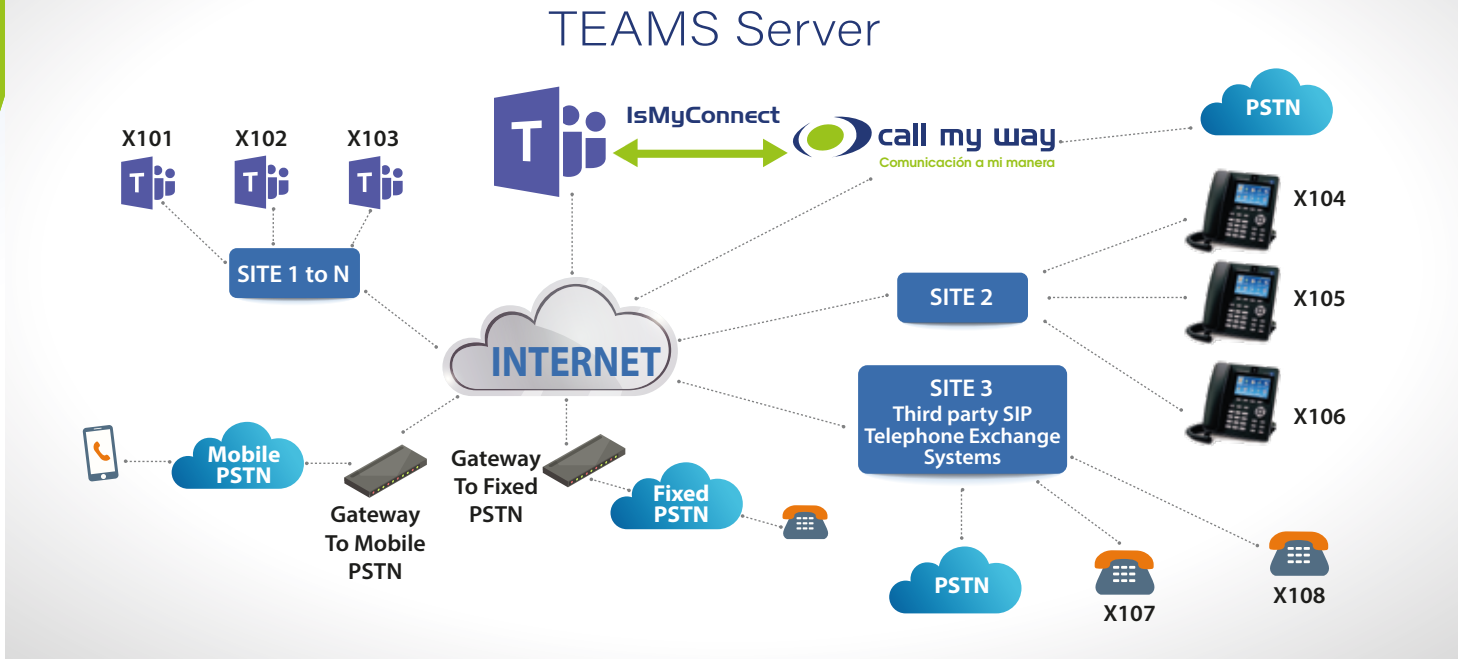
TEAMS Server

IsMyConnect

call my way
Comunicación a mi manera

PSTN

X101 X102 X103

X104

SITE 1 to N

SITE 2

X105

INTERNET

X106

SITE 3
Third party SIP Telephone Exchange Systems

Mobile PSTN

Gateway To Mobile PSTN

Gateway To Fixed PSTN

Fixed PSTN

PSTN

X107

X108